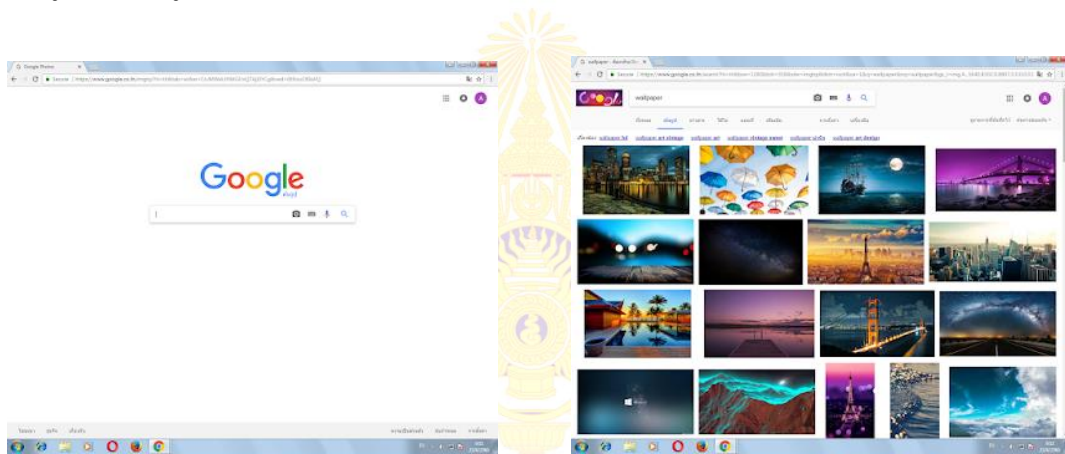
Google Photos

Secure | https://www.google.co.th/imghp

Google

wallpaper

Secure | https://www.google.co.th/search

wallpaper

wallpaper hd   wallpaper art vintage   wallpaper art   wallpaper vintage sweet   wallpaper น่ารัก   wallpaper art design